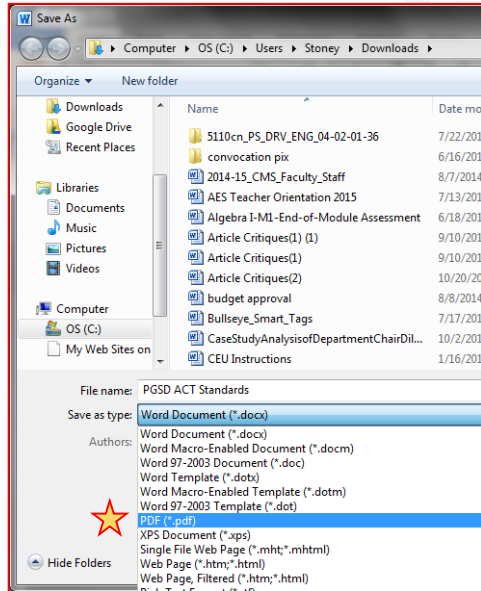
Save As

Computer ▸ OS (C:) ▸ Users ▸ Stoney ▸ Downloads ▸

Organize ▾ New folder

Downloads
Google Drive
Recent Places

Libraries
Documents
Music
Pictures
Videos

Computer
OS (C:)
My Web Sites on

| Name | Date m |
|---|---|
| 5110cn_PS_DRV_ENG_04-02-01-36 | 7/22/201 |
| convocation pix | 6/16/201 |
| 2014-15_CMS_Faculty_Staff | 8/7/2014 |
| AES Teacher Orientation 2015 | 7/13/201 |
| Algebra I-M1-End-of-Module Assessment | 6/18/201 |
| Article Critiques(1) (1) | 9/10/201 |
| Article Critiques(1) | 9/10/201 |
| Article Critiques(2) | 10/20/20 |
| budget approval | 8/8/2014 |
| Bullseye_Smart_Tags | 7/17/201 |
| CaseStudyAnalysisofDepartmentChairDil... | 10/2/201 |
| CEU Instructions | 1/16/201 |

File name: PGSD ACT Standards

Save as type: Word Document (*.docx)

Authors:

Word Document (*.docx)
Word Macro-Enabled Document (*.docm)
Word 97-2003 Document (*.doc)
Word Template (*.dotx)
Word Macro-Enabled Template (*.dotm)
Word 97-2003 Template (*.dot)
PDF (*.pdf)
XPS Document (*.xps)
Single File Web Page (*.mht;*.mhtml)
Web Page (*.htm;*.html)
Web Page, Filtered (*.htm;*.html)
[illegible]

Hide Folders